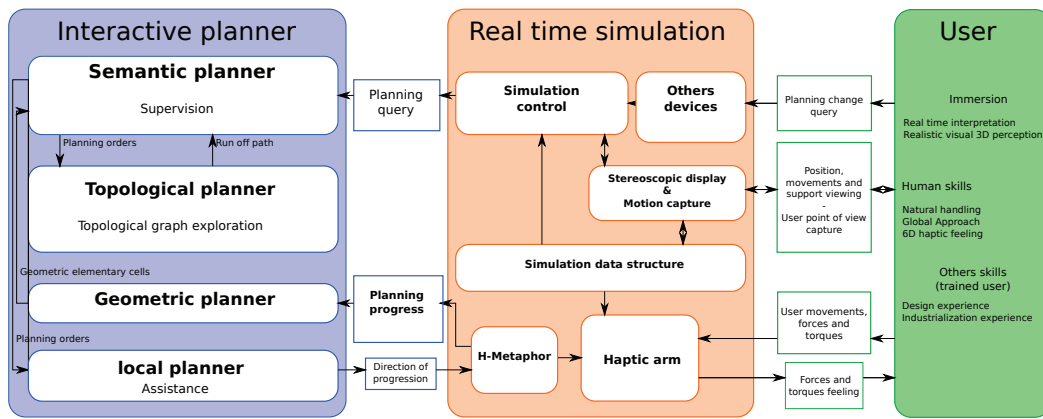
Interactive planner

Semantic planner
Supervision

Planning orders
Run off path

Topological planner
Topological graph exploration

Geometric elementary cells

Geometric planner

Planning orders

local planner
Assistance

Planning query

Planning progress

Direction of progression

Real time simulation

Simulation control

Others devices

Stereoscopic display & Motion capture

Simulation data structure

H-Metaphor

Haptic arm

Planning change query

Position, movements and support viewing - User point of view capture

User movements, forces and torques

Forces and torques feeling

User

Immersion
Real time interpretation
Realistic visual 3D perception

Human skills
Natural handling
Global Approach
6D haptic feeling

Others skills (trained user)
Design experience
Industrialization experience